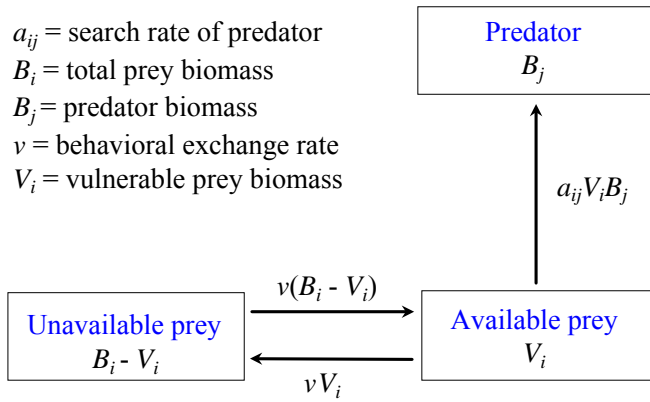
$a_{ij}$ = search rate of predator
$B_i$ = total prey biomass
$B_j$ = predator biomass
$v$ = behavioral exchange rate
$V_i$ = vulnerable prey biomass

Predator
$B_j$

$a_{ij}V_iB_j$

$v(B_i - V_i)$

Unavailable prey
$B_i - V_i$

Available prey
$V_i$

$vV_i$